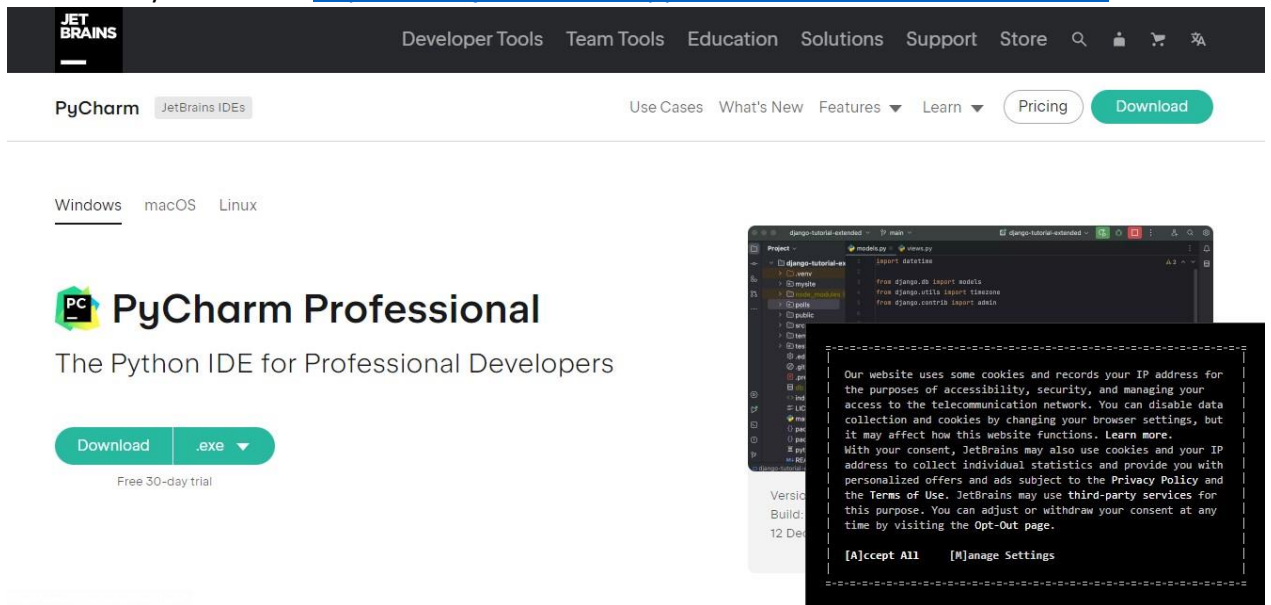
JET BRAINS

Developer Tools Team Tools Education Solutions Support Store

PyCharm JetBrains IDEs

Use Cases What's New Features Learn Pricing Download

Windows macOS Linux

PyCharm Professional

The Python IDE for Professional Developers

Download .exe

Free 30-day trial

django-tutorial-extended main django-tutorial-extended

Project models.py views.py

django-tutorial-ex
.venv
mysite
node_modules
polls
public

import datetime

from django.db import models
from django.utils import timezone
from django.contrib import admin

Versi
Build:
12 Dec

Our website uses some cookies and records your IP address for the purposes of accessibility, security, and managing your access to the telecommunication network. You can disable data collection and cookies by changing your browser settings, but it may affect how this website functions. Learn more.
With your consent, JetBrains may also use cookies and your IP address to collect individual statistics and provide you with personalized offers and ads subject to the Privacy Policy and the Terms of Use. JetBrains may use third-party services for this purpose. You can adjust or withdraw your consent at any time by visiting the Opt-Out page.

[A]ccept All [M]anage Settings